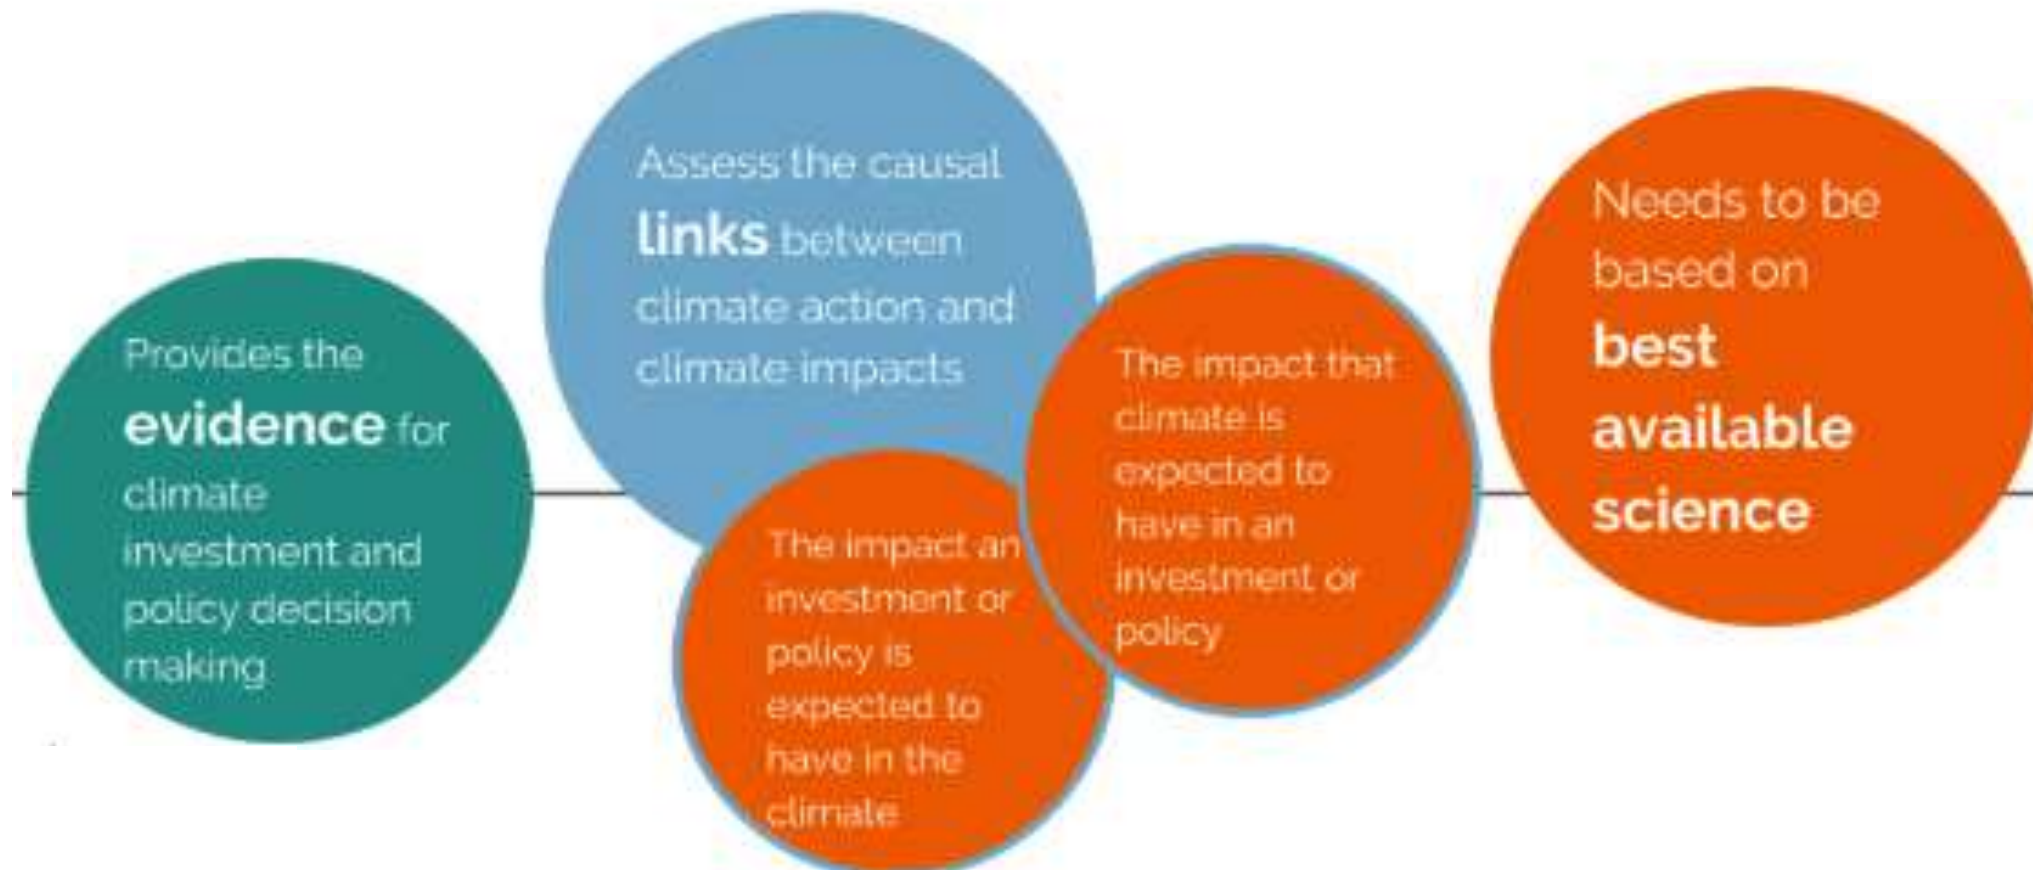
Provides the evidence for climate investment and policy decision making

Assess the causal links between climate action and climate impacts

The impact an investment or policy is expected to have in the climate

The impact that climate is expected to have in an investment or policy

Needs to be based on best available science